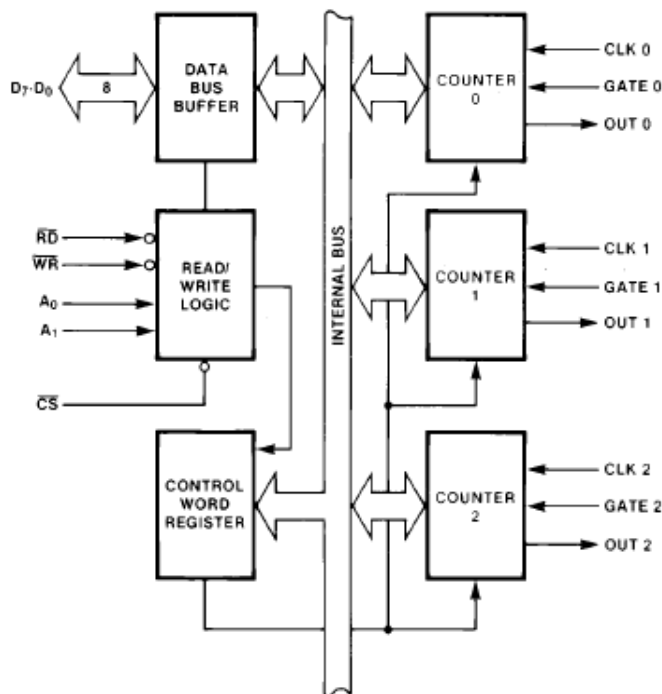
$D_7$-$D_0$
8
DATA BUS BUFFER
$\overline{RD}$
$\overline{WR}$
$A_0$
$A_1$
READ/ WRITE LOGIC
$\overline{CS}$
CONTROL WORD REGISTER
INTERNAL BUS
COUNTER 0
CLK 0
GATE 0
OUT 0
COUNTER 1
CLK 1
GATE 1
OUT 1
COUNTER 2
CLK 2
GATE 2
OUT 2